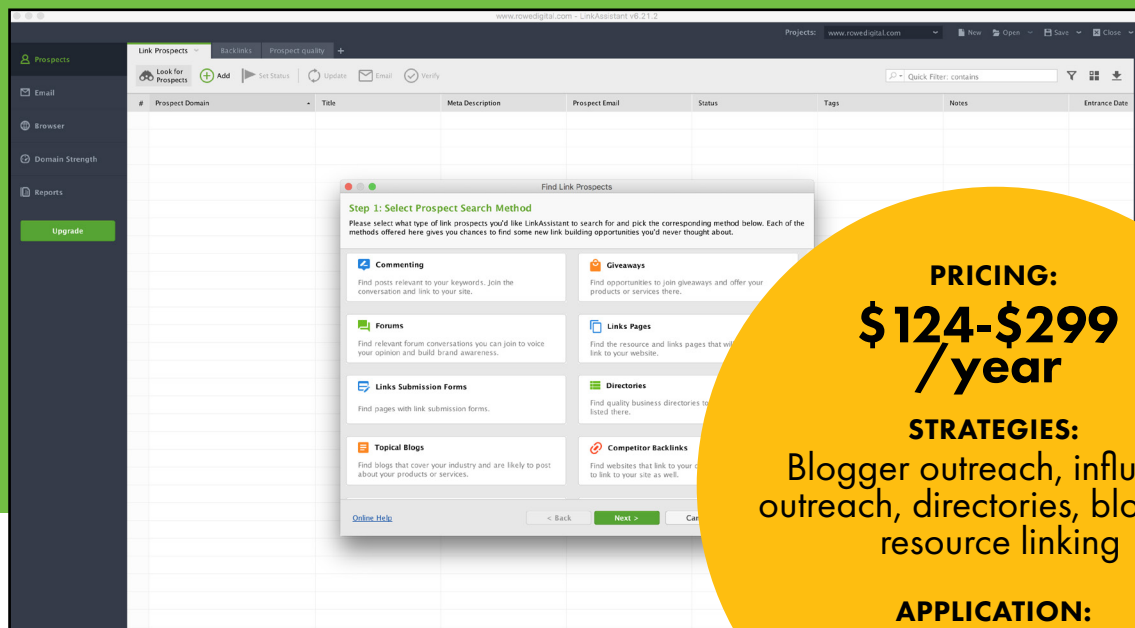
www.rowedigital.com - LinkAssistant v6.21.2

Projects: www.rowedigital.com New Open Save Close

Prospects
Email
Browser
Domain Strength
Reports
Upgrade

Link Prospects Backlinks Prospect quality +

Look for Prospects Add Set Status Update Email Verify

Quick Filter: contains

| # | Prospect Domain | Title | Meta Description | Prospect Email | Status | Tags | Notes | Entrance Date |
|---|---|---|---|---|---|---|---|---|

Find Link Prospects

Step 1: Select Prospect Search Method

Please select what type of link prospects you'd like LinkAssistant to search for and pick the corresponding method below. Each of the methods offered here gives you chances to find some new link building opportunities you'd never thought about.

Commenting
Find posts relevant to your keywords. Join the conversation and link to your site.

Giveaways
Find opportunities to join giveaways and offer your products or services there.

Forums
Find relevant forum conversations you can join to voice your opinion and build brand awareness.

Links Pages
Find the resource and links pages that wil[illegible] link to your website.

Links Submission Forms
Find pages with link submission forms.

Directories
Find quality business directories to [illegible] listed there.

Topical Blogs
Find blogs that cover your industry and are likely to post about your products or services.

Competitor Backlinks
Find websites that link to your c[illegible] to link to your site as well.

Online Help
< Back Next > Can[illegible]

PRICING:
$124-$299 /year

STRATEGIES:
Blogger outreach, influ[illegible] outreach, directories, blo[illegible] resource linking

APPLICATION: